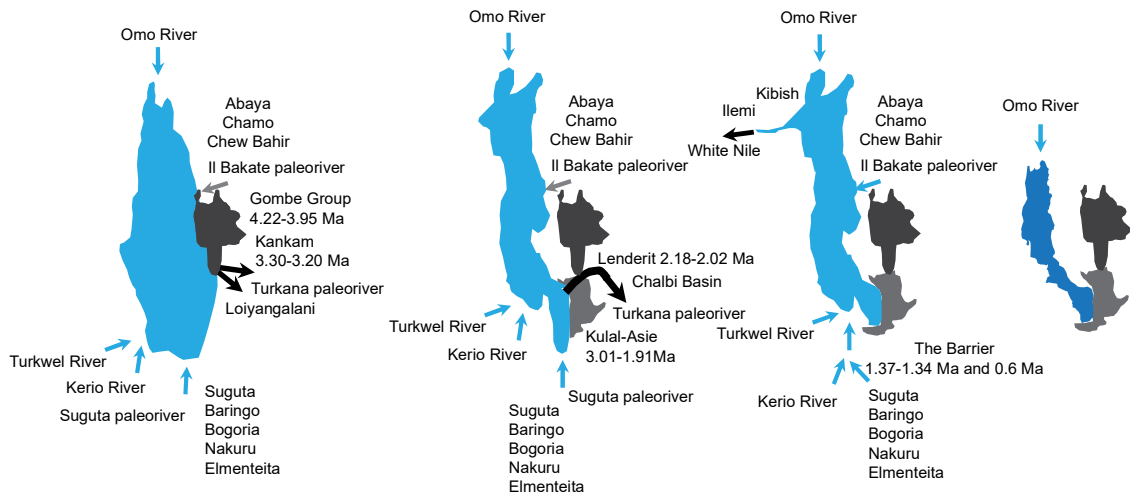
Omo River

Abaya
Chamo
Chew Bahir

Il Bakate paleoriver

Gombe Group
4.22-3.95 Ma

Kankam
3.30-3.20 Ma

Turkana paleoriver
Loiyangalani

Turkwel River
Kerio River
Suguta paleoriver

Suguta
Baringo
Bogoria
Nakuru
Elmenteita

Omo River

Abaya
Chamo
Chew Bahir

Il Bakate paleoriver

Lenderit 2.18-2.02 Ma
Chalbi Basin
Turkana paleoriver

Turkwel River
Kerio River

Kulal-Asie
3.01-1.91Ma

Suguta paleoriver

Suguta
Baringo
Bogoria
Nakuru
Elmenteita

Omo River

Kibish
Ilemi
White Nile

Abaya
Chamo
Chew Bahir

Il Bakate paleoriver

Turkwel River

The Barrier
1.37-1.34 Ma and 0.6 Ma

Kerio River

Suguta
Baringo
Bogoria
Nakuru
Elmenteita

Omo River